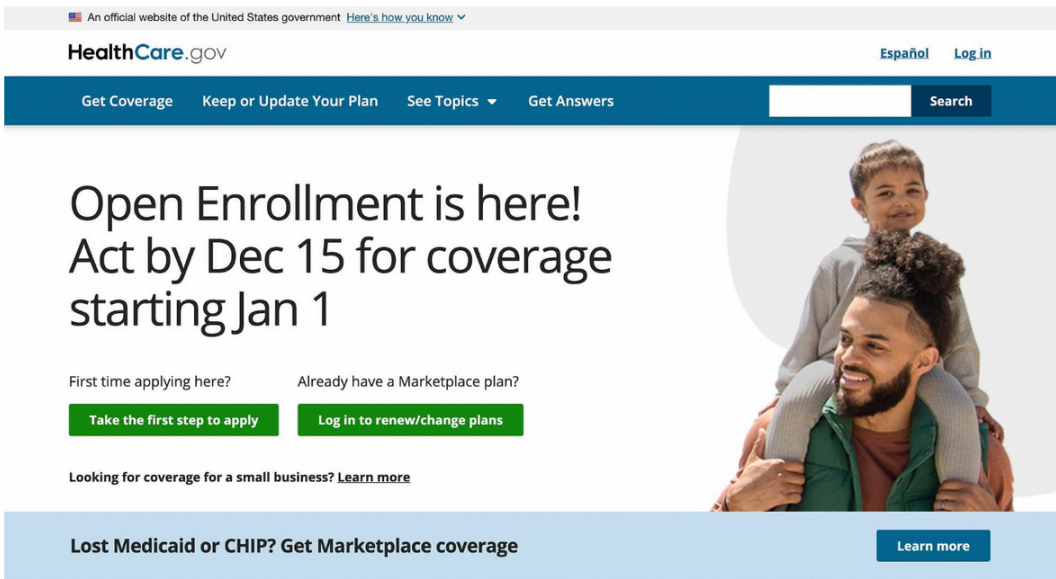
An official website of the United States government Here's how you know

HealthCare.gov

Español Log in

Get Coverage Keep or Update Your Plan See Topics Get Answers

Search

Open Enrollment is here! Act by Dec 15 for coverage starting Jan 1

First time applying here?

Take the first step to apply

Already have a Marketplace plan?

Log in to renew/change plans

Looking for coverage for a small business? Learn more

Lost Medicaid or CHIP? Get Marketplace coverage

Learn more